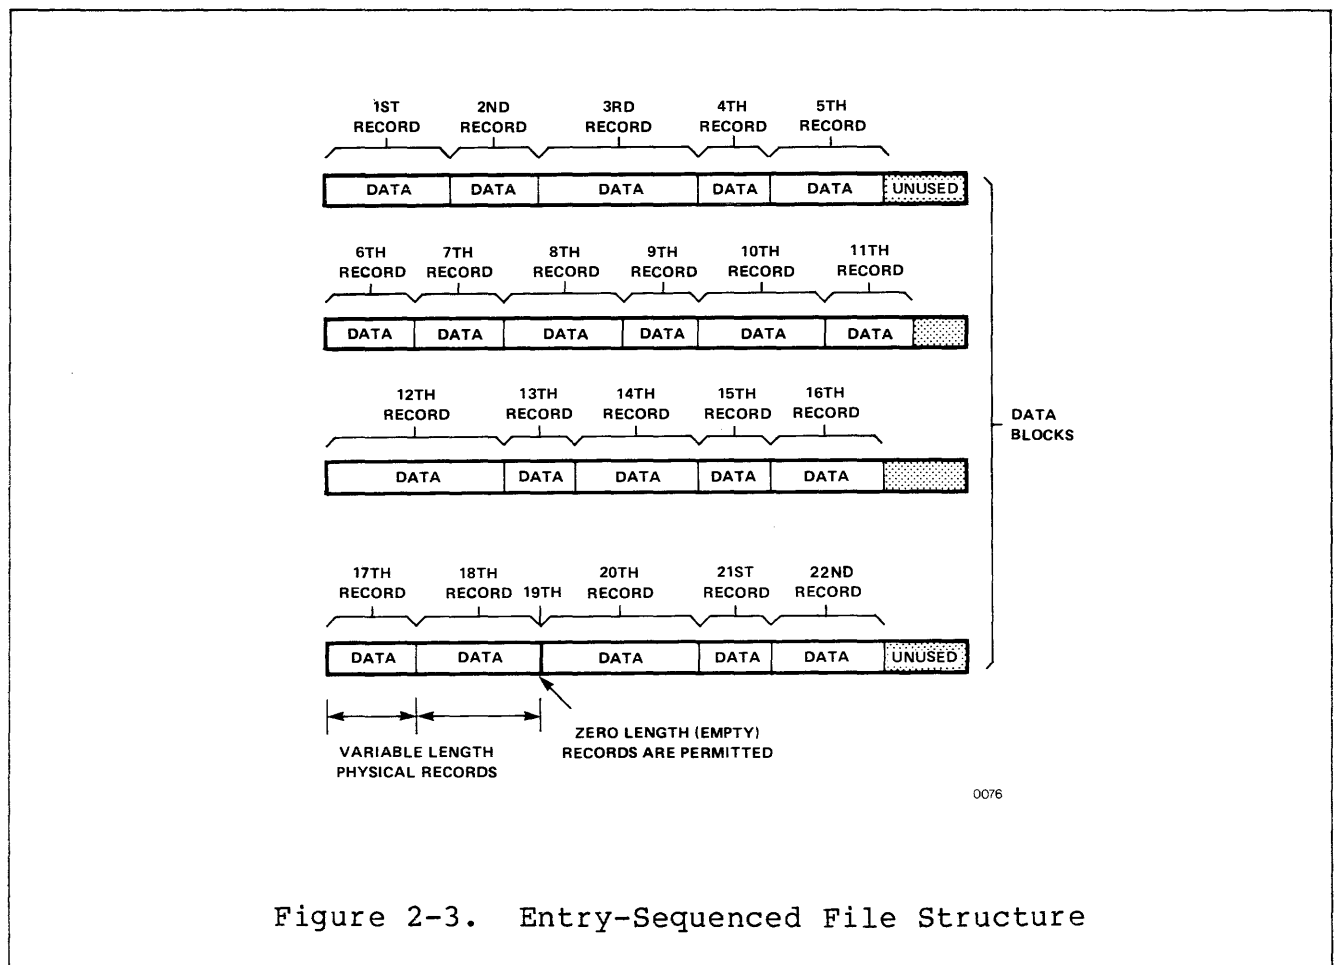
1ST RECORD
2ND RECORD
3RD RECORD
4TH RECORD
5TH RECORD

| DATA | DATA | DATA | DATA | DATA | UNUSED |
|---|---|---|---|---|---|

6TH RECORD
7TH RECORD
8TH RECORD
9TH RECORD
10TH RECORD
11TH RECORD

| DATA | DATA | DATA | DATA | DATA | DATA | |
|---|---|---|---|---|---|---|

12TH RECORD
13TH RECORD
14TH RECORD
15TH RECORD
16TH RECORD

| DATA | DATA | DATA | DATA | DATA | |
|---|---|---|---|---|---|

DATA BLOCKS

17TH RECORD
18TH RECORD
19TH
20TH RECORD
21ST RECORD
22ND RECORD

| DATA | DATA | DATA | DATA | DATA | UNUSED |
|---|---|---|---|---|---|

VARIABLE LENGTH PHYSICAL RECORDS

ZERO LENGTH (EMPTY) RECORDS ARE PERMITTED

0076

Figure 2-3. Entry-Sequenced File Structure